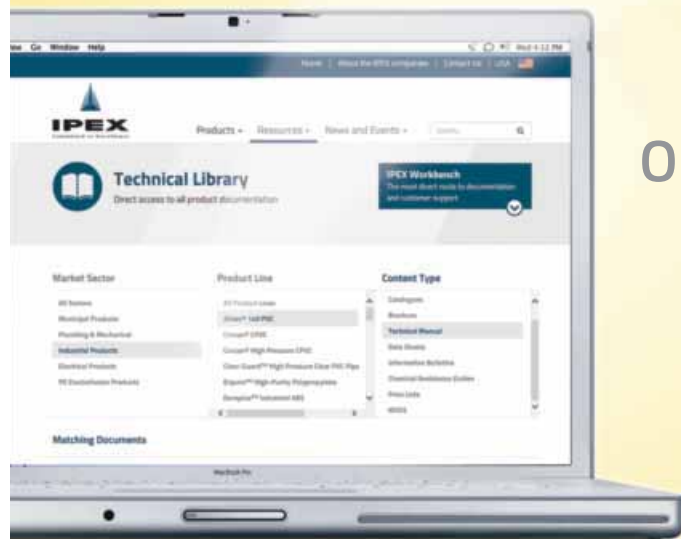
Go Window Help

Home | About the IPEX companies | Contact Us | USA

IPEX

Products Resources News and Events Search

Technical Library
Direct access to all product documentation

IPEX Workbench
The most direct route to documentation and customer support

Market Sector
All Sectors
Municipal Products
Plumbing & Mechanical
Industrial Products
Electrical Products
PE Electrofusion Products

Product Line
All Product Lines
Xirtec® 140 PVC
Corzan® CPVC
Corzan® High Pressure CPVC
Clear Guard™ High Pressure Clear PVC Pipe
Enpure™ High Purity Polypropylene
Duraplus™ Industrial ABS

Content Type
Catalogues
Brochures
Technical Manual
Data Sheets
Information Bulletins
Chemical Resistance Guides
Price Lists
MSDS

Matching Documents

MacBook Pro

O